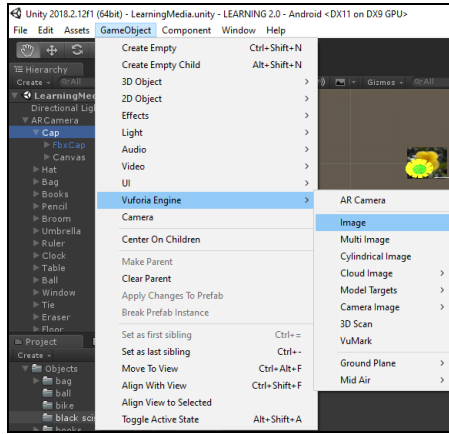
Unity 2018.2.12f1 (64bit) - LearningMedia.unity - LEARNING 2.0 - Android <DX11 on DX9 GPU>

File Edit Assets GameObject Component Window Help

Hierarchy
Create
LearningMed
Directional Ligh
ARCamera
Cap
FbxCap
Canvas
Hat
Bag
Books
Pencil
Broom
Umbrella
Ruler
Clock
Table
Ball
Window
Tie
Eraser
Floor

Project
Create
Objects
bag
ball
bike
black sci
books

Gizmos

Create Empty Ctrl+Shift+N
Create Empty Child Alt+Shift+N
3D Object
2D Object
Effects
Light
Audio
Video
UI
Vuforia Engine
Camera
Center On Children
Make Parent
Clear Parent
Apply Changes To Prefab
Break Prefab Instance
Set as first sibling Ctrl+=
Set as last sibling Ctrl+-
Move To View Ctrl+Alt+F
Align With View Ctrl+Shift+F
Align View to Selected
Toggle Active State Alt+Shift+A

AR Camera
Image
Multi Image
Cylindrical Image
Cloud Image
Model Targets
Camera Image
3D Scan
VuMark
Ground Plane
Mid Air